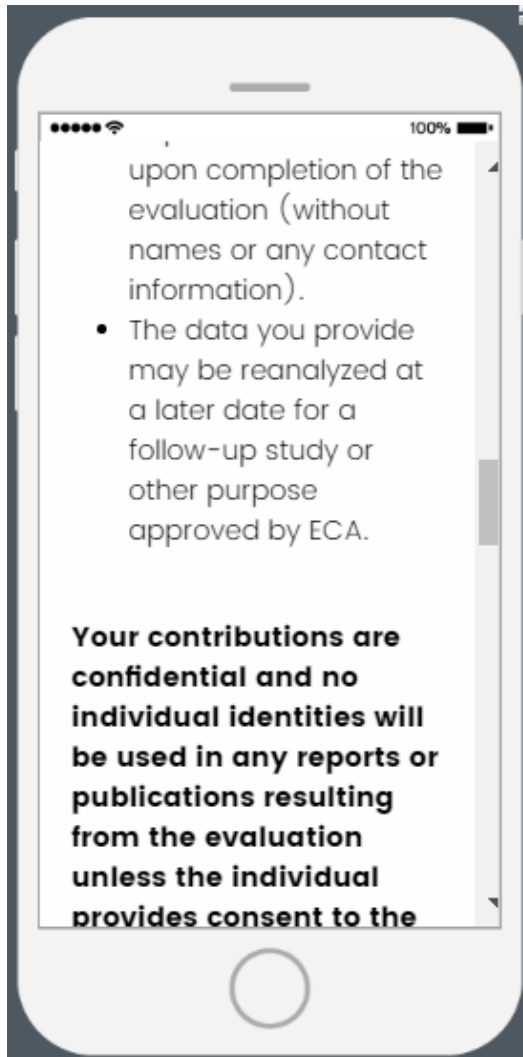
100%

upon completion of the evaluation (without names or any contact information).

• The data you provide may be reanalyzed at a later date for a follow-up study or other purpose approved by ECA.

**Your contributions are confidential and no individual identities will be used in any reports or publications resulting from the evaluation unless the individual provides consent to the**